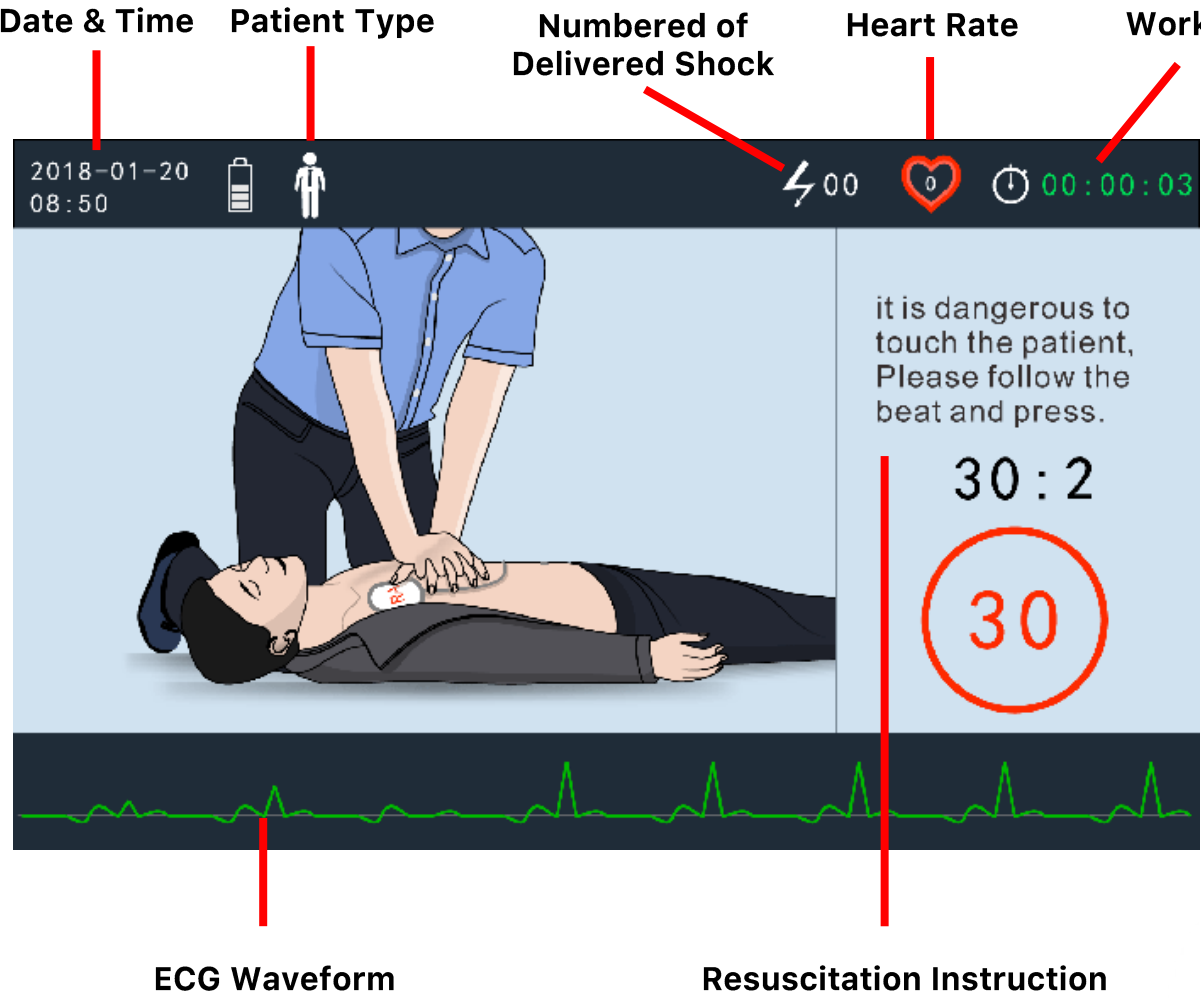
Date & Time
Patient Type
Numbered of Delivered Shock
Heart Rate
Work

2018-01-20
08:50

00
0
00:00:03

R

it is dangerous to touch the patient, Please follow the beat and press.

30 : 2

30

ECG Waveform
Resuscitation Instruction